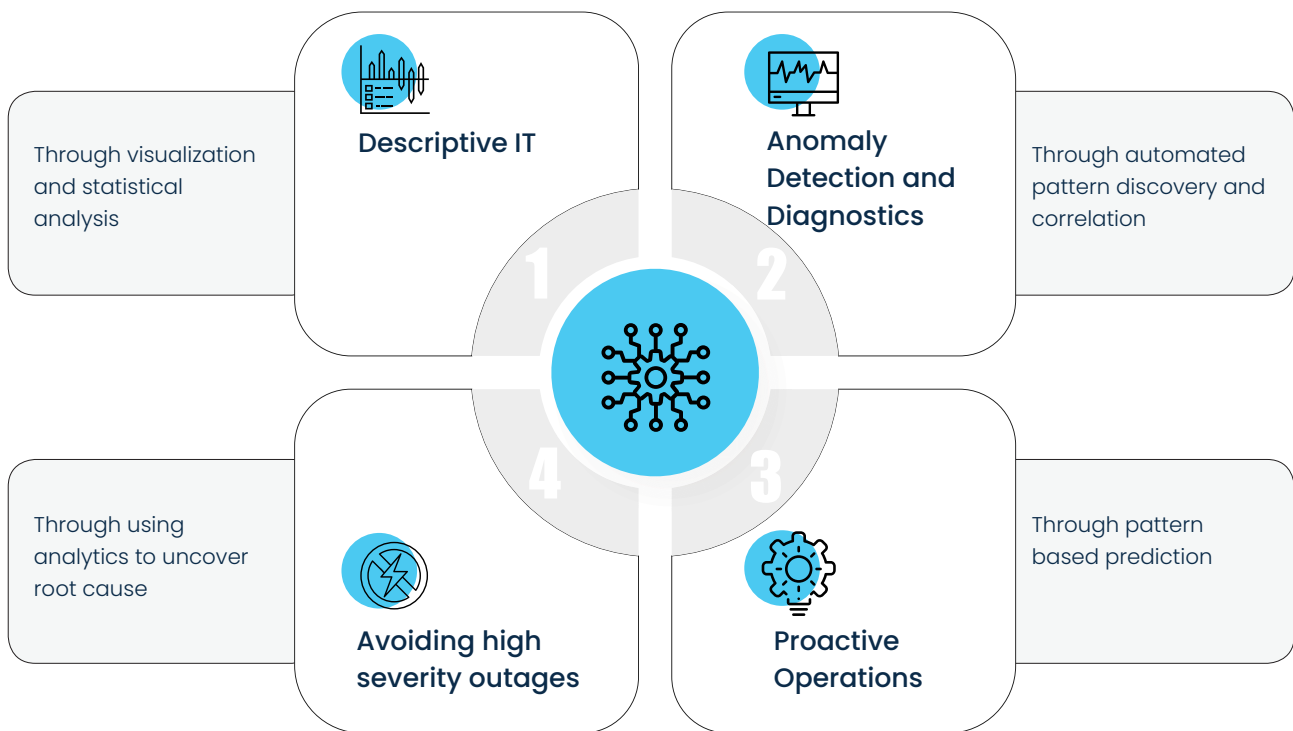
Through visualization and statistical analysis

Descriptive IT

Anomaly Detection and Diagnostics

Through automated pattern discovery and correlation

1

2

4

3

Through using analytics to uncover root cause

Avoiding high severity outages

Proactive Operations

Through pattern based prediction